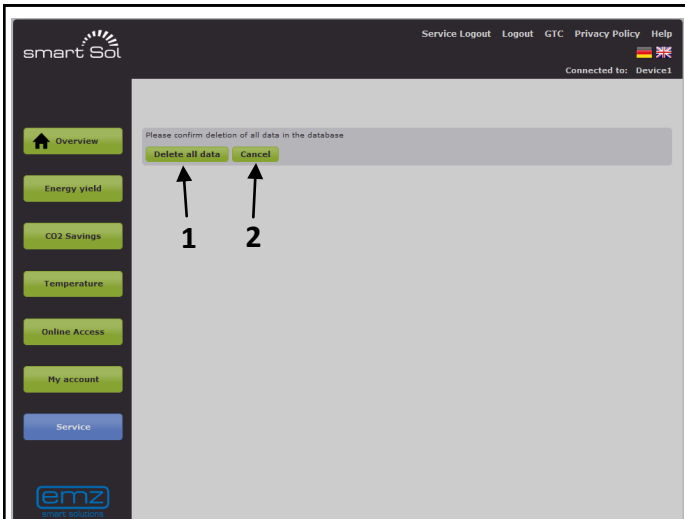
smart Sol

Service Logout Logout GTC Privacy Policy Help

Connected to: Device1

Overview

Energy yield

CO2 Savings

Temperature

Online Access

My account

Service

emz
smart solutions

Please confirm deletion of all data in the database

Delete all data Cancel

1 2